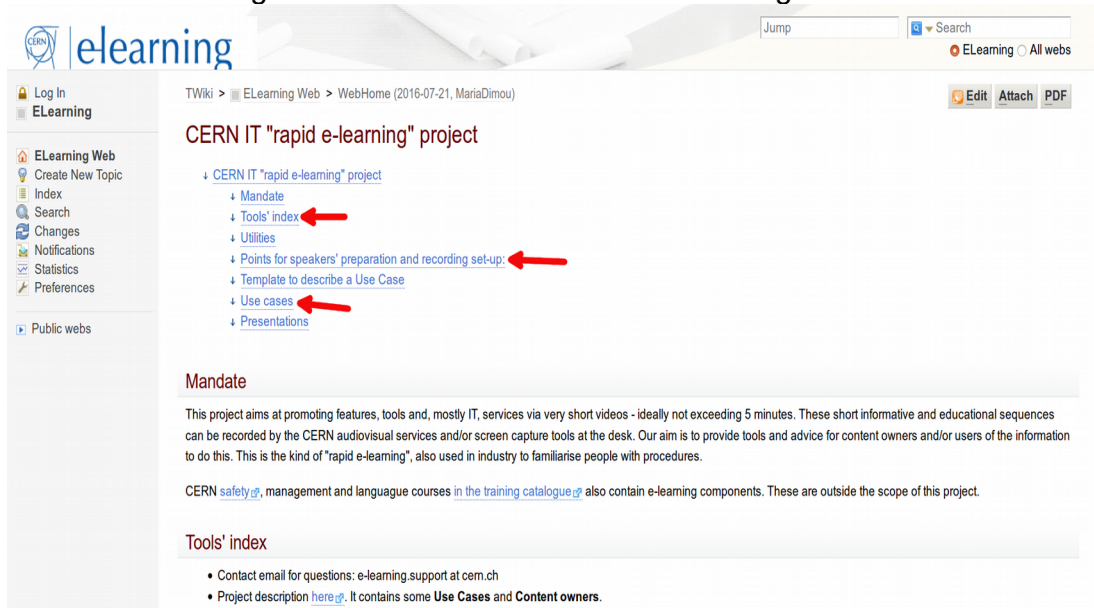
CERN elearning

Jump

Search

ELearning All webs

Log In
ELearning

ELearning Web
Create New Topic
Index
Search
Changes
Notifications
Statistics
Preferences

Public webs

TWiki > ELearning Web > WebHome (2016-07-21, MariaDimou)

Edit Attach PDF

CERN IT "rapid e-learning" project

↓ CERN IT "rapid e-learning" project
↓ Mandate
↓ Tools' index
↓ Utilities
↓ Points for speakers' preparation and recording set-up:
↓ Template to describe a Use Case
↓ Use cases
↓ Presentations

Mandate

This project aims at promoting features, tools and, mostly IT, services via very short videos - ideally not exceeding 5 minutes. These short informative and educational sequences can be recorded by the CERN audiovisual services and/or screen capture tools at the desk. Our aim is to provide tools and advice for content owners and/or users of the information to do this. This is the kind of "rapid e-learning", also used in industry to familiarise people with procedures.

CERN safety, management and languague courses in the training catalogue also contain e-learning components. These are outside the scope of this project.

Tools' index

• Contact email for questions: e-learning.support at cern.ch
• Project description here. It contains some Use Cases and Content owners.